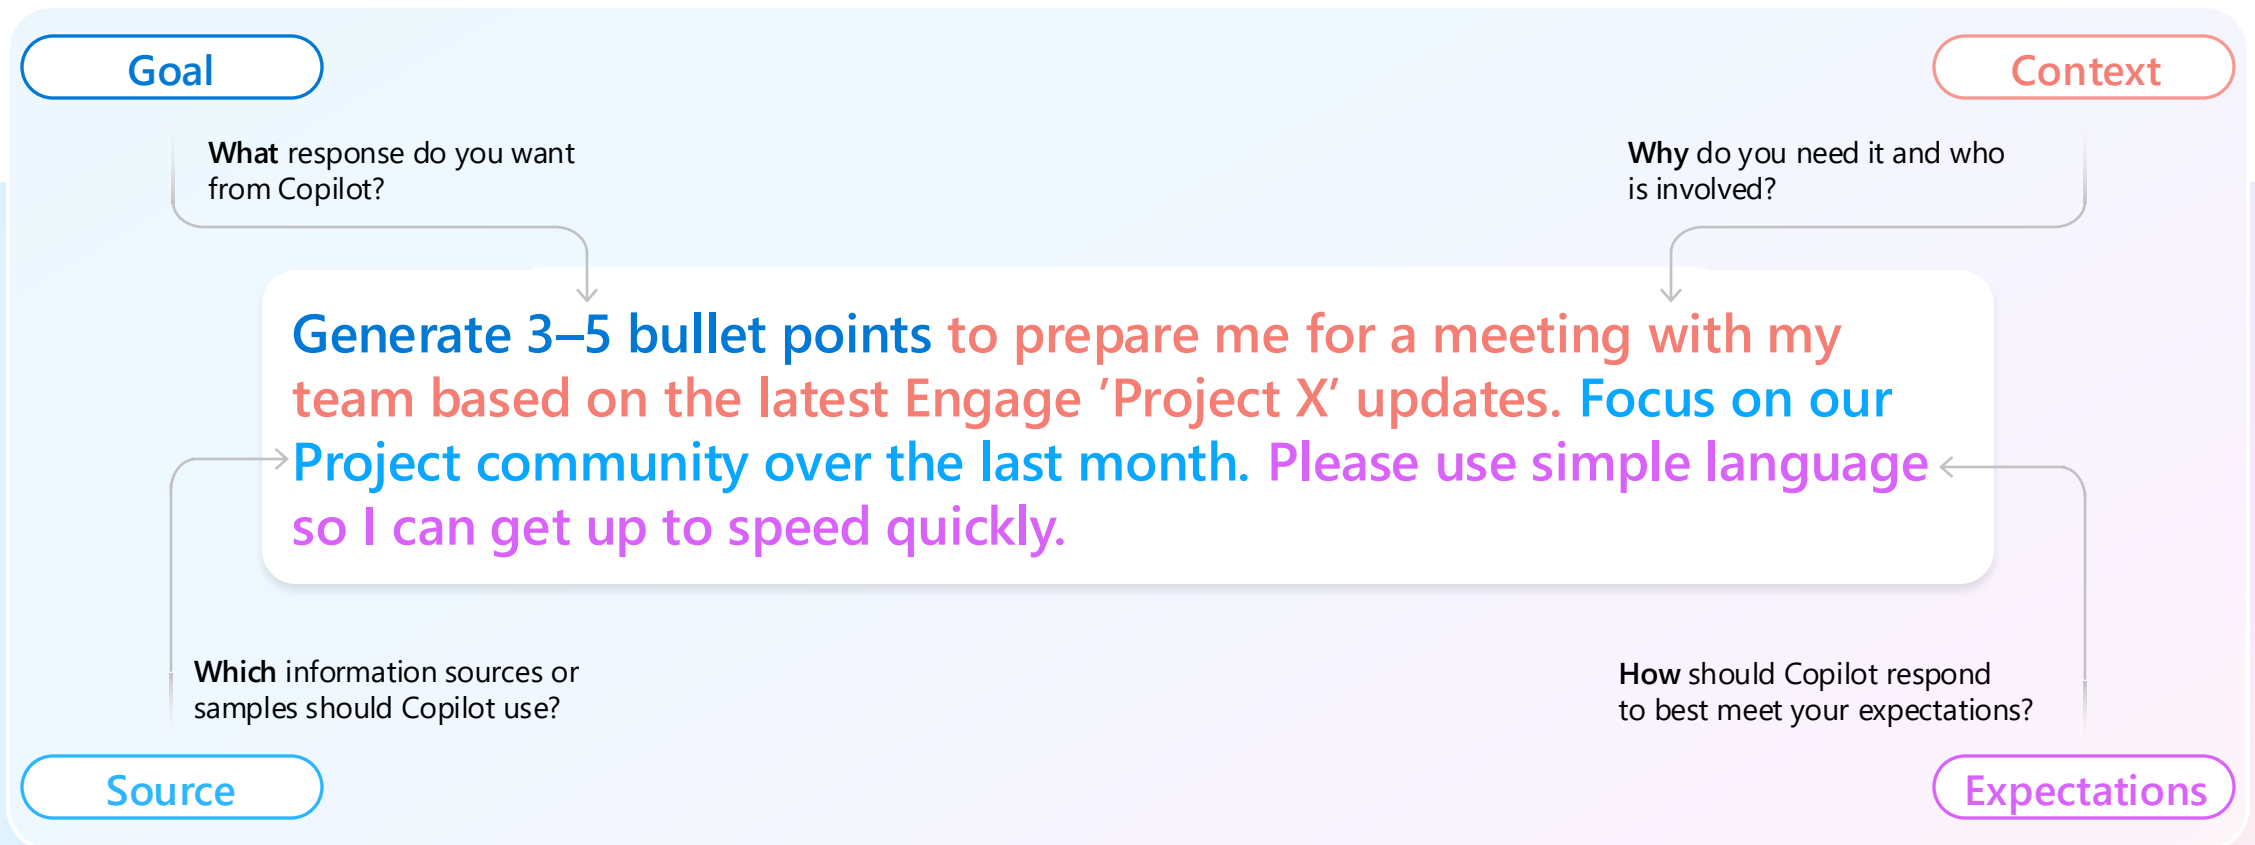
Goal

What response do you want from Copilot?

Context

Why do you need it and who is involved?

Generate 3–5 bullet points to prepare me for a meeting with my team based on the latest Engage 'Project X' updates. Focus on our Project community over the last month. Please use simple language so I can get up to speed quickly.

Which information sources or samples should Copilot use?

Source

How should Copilot respond to best meet your expectations?

Expectations